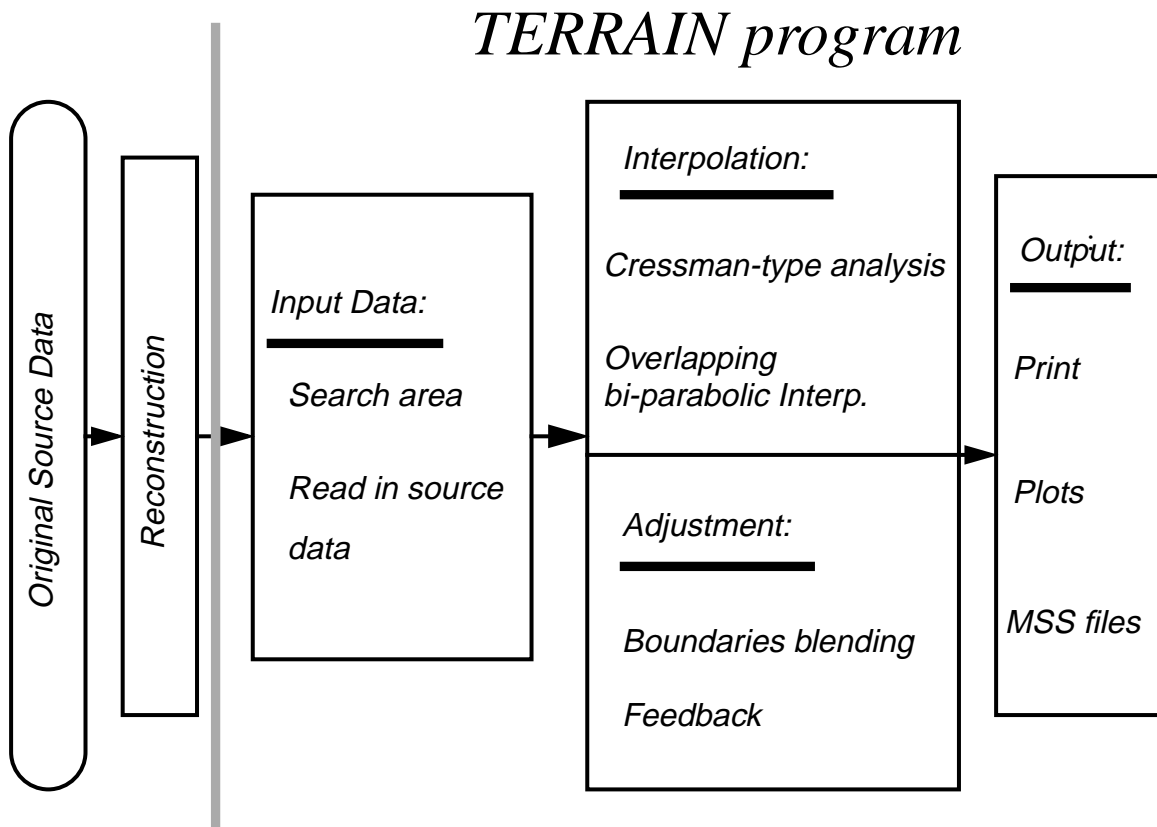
TERRAIN program

Original Source Data

Reconstruction

Input Data:

Search area

Read in source data

Interpolation:

Cressman-type analysis

Overlapping bi-parabolic Interp.

Adjustment:

Boundaries blending

Feedback

Output:

Print

Plots

MSS files